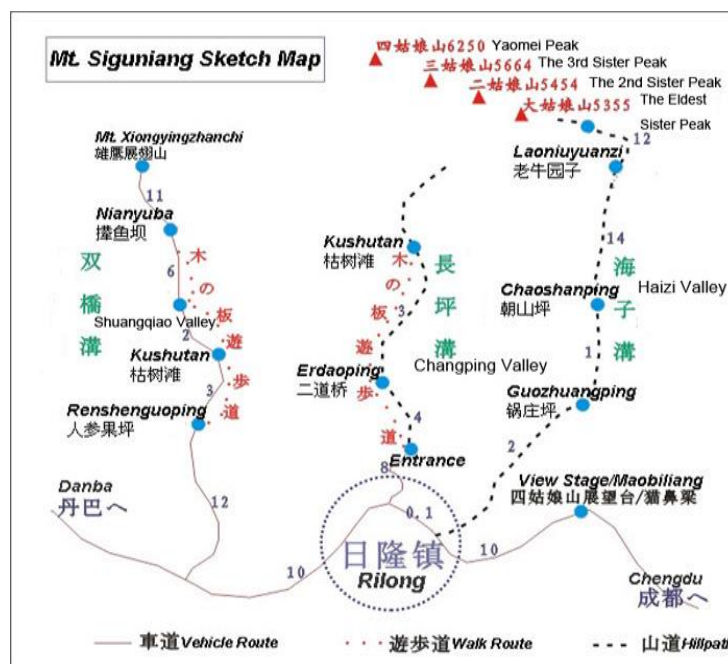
Mt. Siguniang Sketch Map

四姑娘山6250 Yaomei Peak
三姑娘山5664 The 3rd Sister Peak
二姑娘山5454 The 2nd Sister Peak
大姑娘山5355 The Eldest Sister Peak

Mt. Xiongyingzhanchi
雄鹰展翅山
11
Nianyuba
撵鱼坝
6
双
橋
溝
木
の
板
遊
步
道
Shuangqiao Valley
2
Kushutan
枯树滩
3
Renshenguoping
人参果坪
12

Kushutan
枯树滩
木
の
板
3
遊
步
道
長
坪
溝
Changping Valley
Erdaoping
二道桥
4
Entrance
8

Laoniuyuanzi
老牛园子
12
14
海
子
溝
Haizi Valley
Chaoshanping
朝山坪
1
Guozhuangping
锅庄坪
2
View Stage/Maobiliang
四姑娘山展望台/猫鼻粱

Danba
丹巴へ
0.1
10
10
日隆镇
Rilong
Chengdu
成都へ

車道 Vehicle Route
遊步道 Walk Route
山道 Hillpat